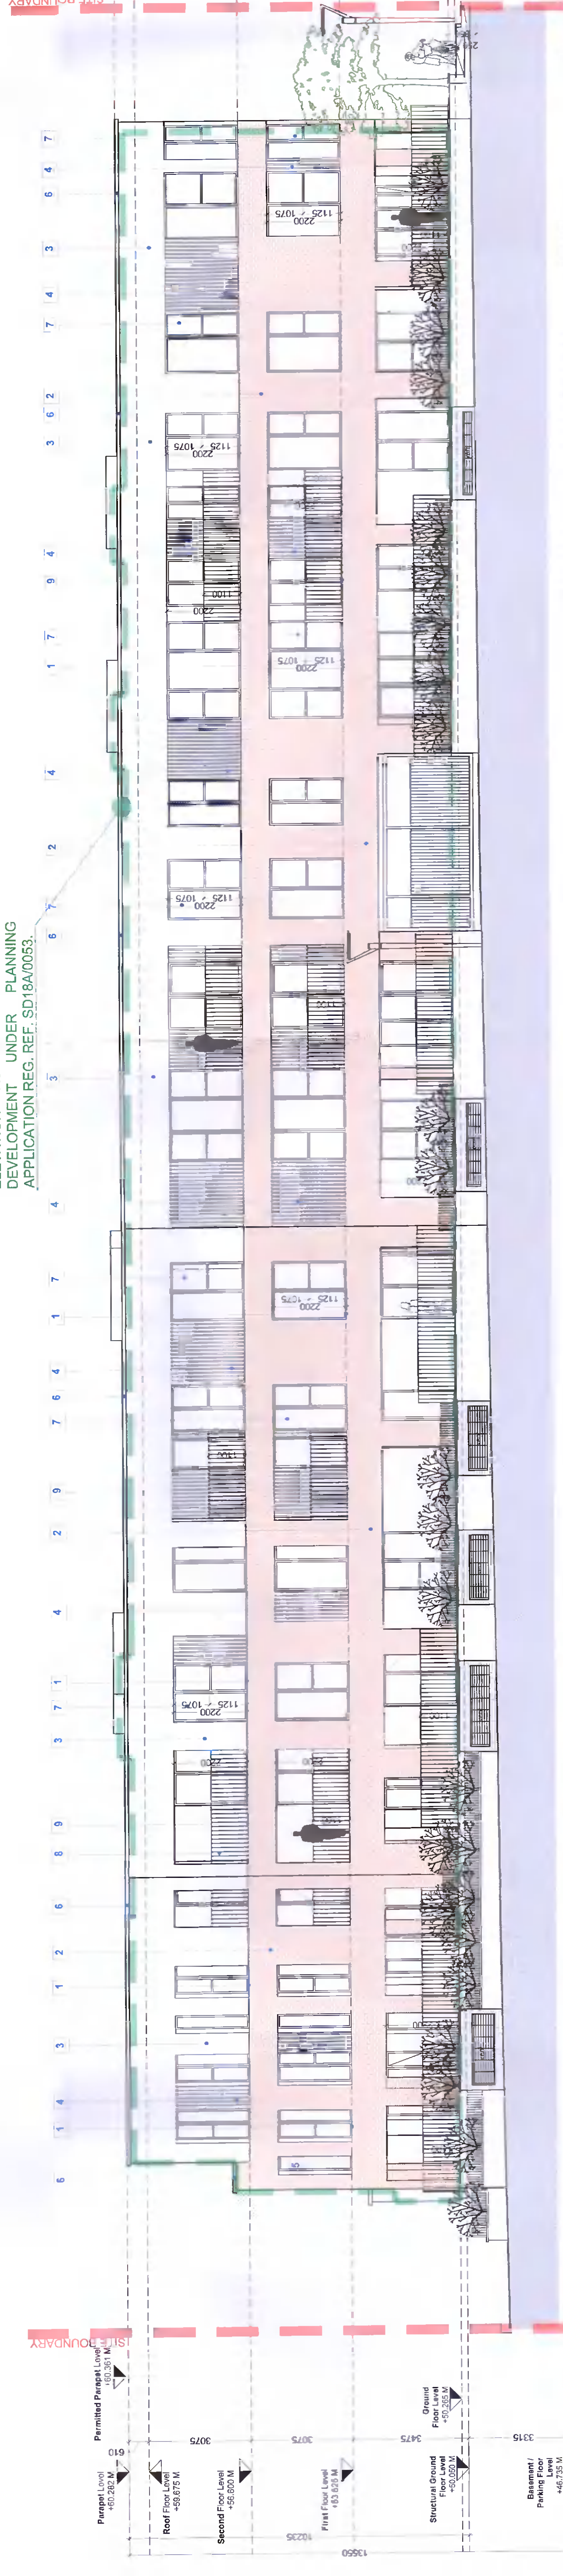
SITE BOUNDARY

DEVELOPMENT UNDER PLANNING APPLICATION REG. REF. SD18A/0053.

7 4 6 3 4 7 2 6 3 4 9 7 1 4 2 7 6 3 4 7 1 4 6 7 9 2 4 1 7 3 9 8 6 2 1 3 4 1 6

2200 × 1075
1125
2200 × 1075
1125
2200
1100
2200 × 1075
1125
2200 × 1075
1125
1100
2200 × 1075
1125
1100
2200 × 1075
1125
2200
2200

SITE BOUNDARY

Permitted Parapet Level +60.361 M

Parapet Level +60.282 M
610
Roof Floor Level +59.675 M
3075
Second Floor Level +56.600 M
3075
First Floor Level +53.525 M
3475
Structural Ground Floor Level +50.050 M
Ground Floor Level +50.265 M
3315
Basement / Parking Floor Level +46.735 M
10235
13550